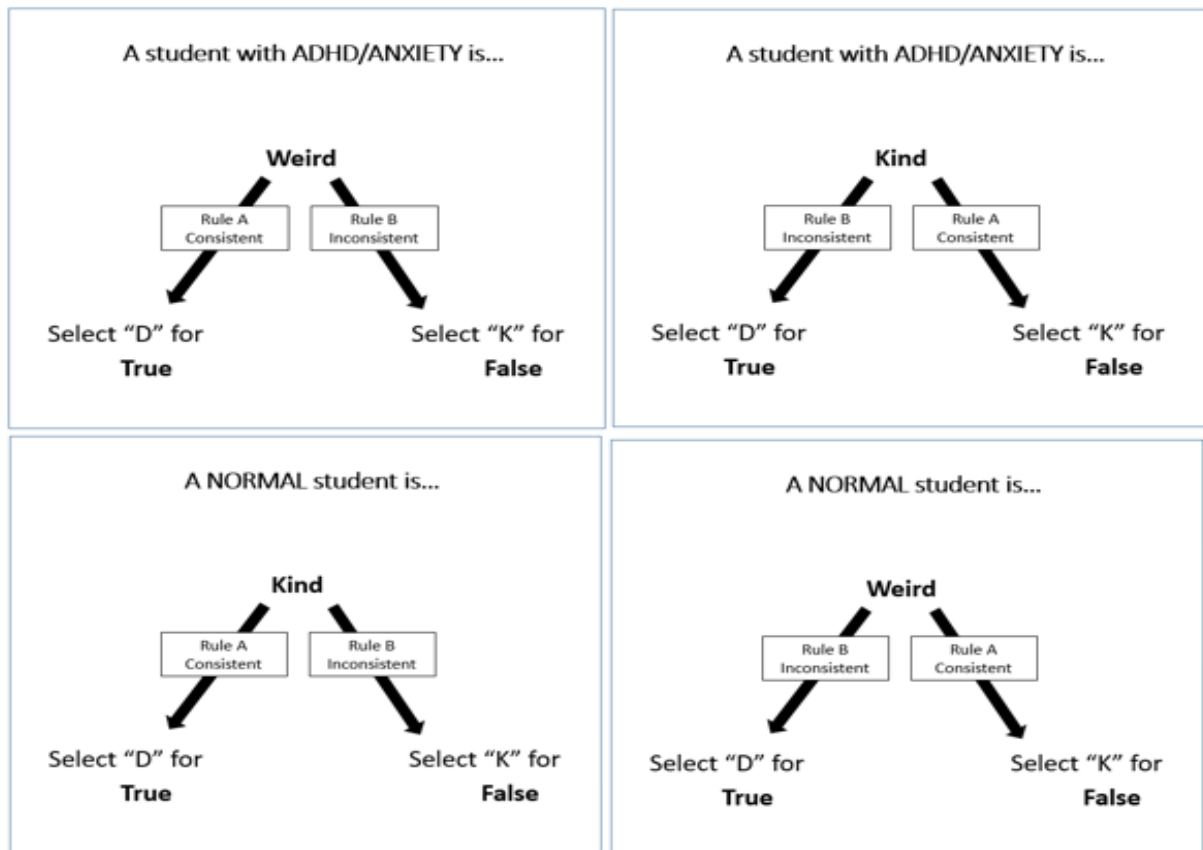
A student with ADHD/ANXIETY is...

Weird

Rule A
Consistent

Rule B
Inconsistent

Select “D” for
True

Select “K” for
False

A student with ADHD/ANXIETY is...

Kind

Rule B
Inconsistent

Rule A
Consistent

Select “D” for
True

Select “K” for
False

A NORMAL student is...

Kind

Rule A
Consistent

Rule B
Inconsistent

Select “D” for
True

Select “K” for
False

A NORMAL student is...

Weird

Rule B
Inconsistent

Rule A
Consistent

Select “D” for
True

Select “K” for
False